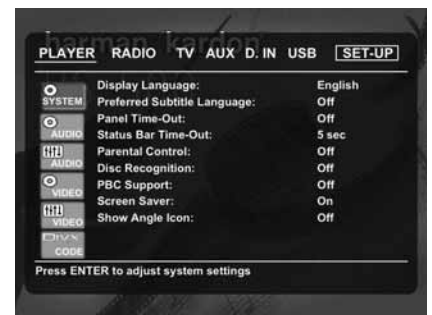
harman kardon

PLAYER RADIO TV AUX D. IN USB SET-UP

SYSTEM
AUDIO
AUDIO
VIDEO
VIDEO
DivX CODE

Display Language: English
Preferred Subtitle Language: Off
Panel Time-Out: Off
Status Bar Time-Out: 5 sec
Parental Control: Off
Disc Recognition: Off
PBC Support: Off
Screen Saver: On
Show Angle Icon: Off

Press ENTER to adjust system settings